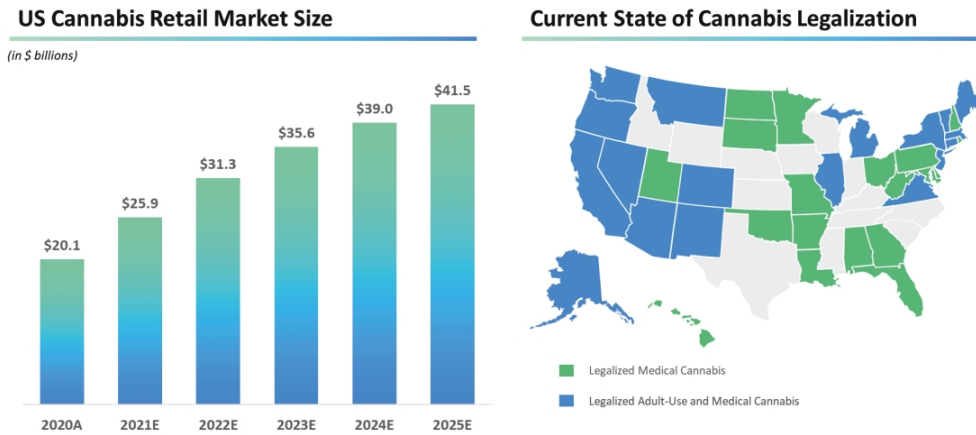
US Cannabis Retail Market Size

(in $ billions)

$20.1
$25.9
$31.3
$35.6
$39.0
$41.5

2020A
2021E
2022E
2023E
2024E
2025E

Current State of Cannabis Legalization

Legalized Medical Cannabis

Legalized Adult-Use and Medical Cannabis